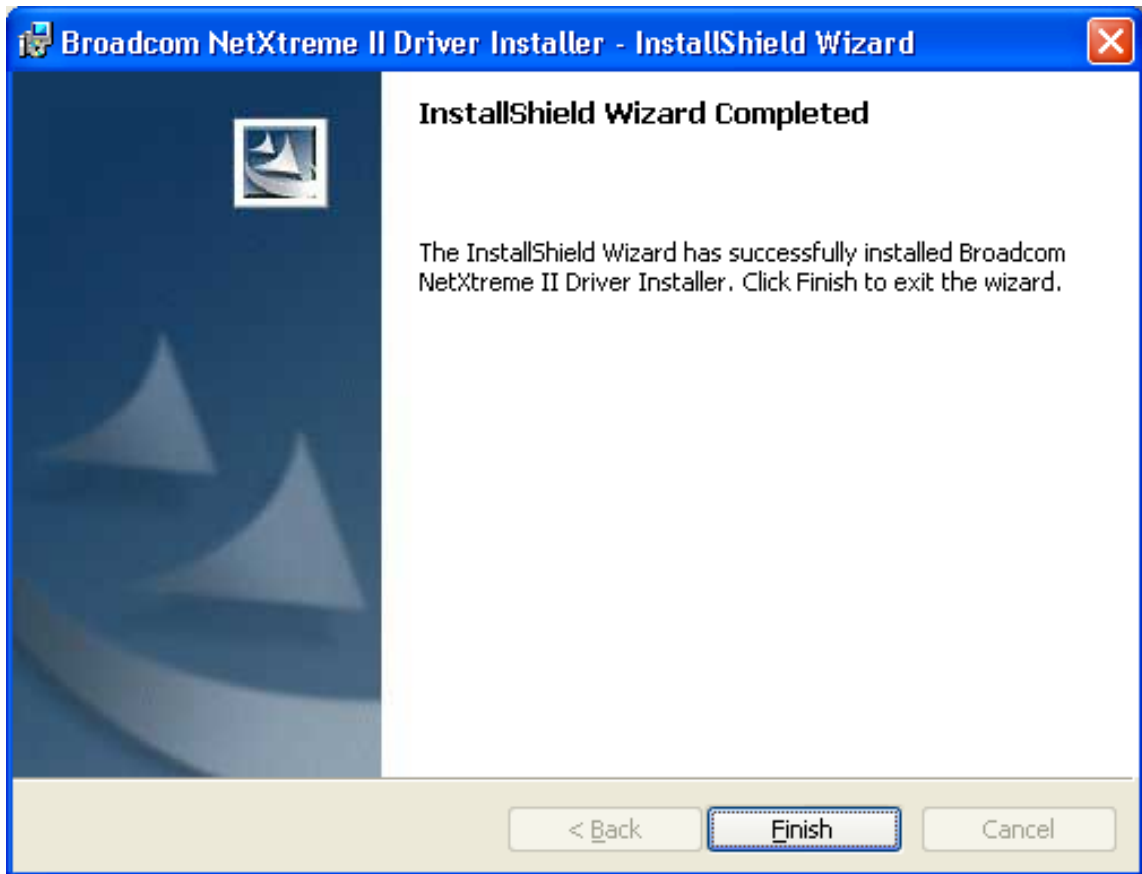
Broadcom NetXtreme II Driver Installer - InstallShield Wizard

InstallShield Wizard Completed

The InstallShield Wizard has successfully installed Broadcom NetXtreme II Driver Installer. Click Finish to exit the wizard.

< Back
Finish
Cancel